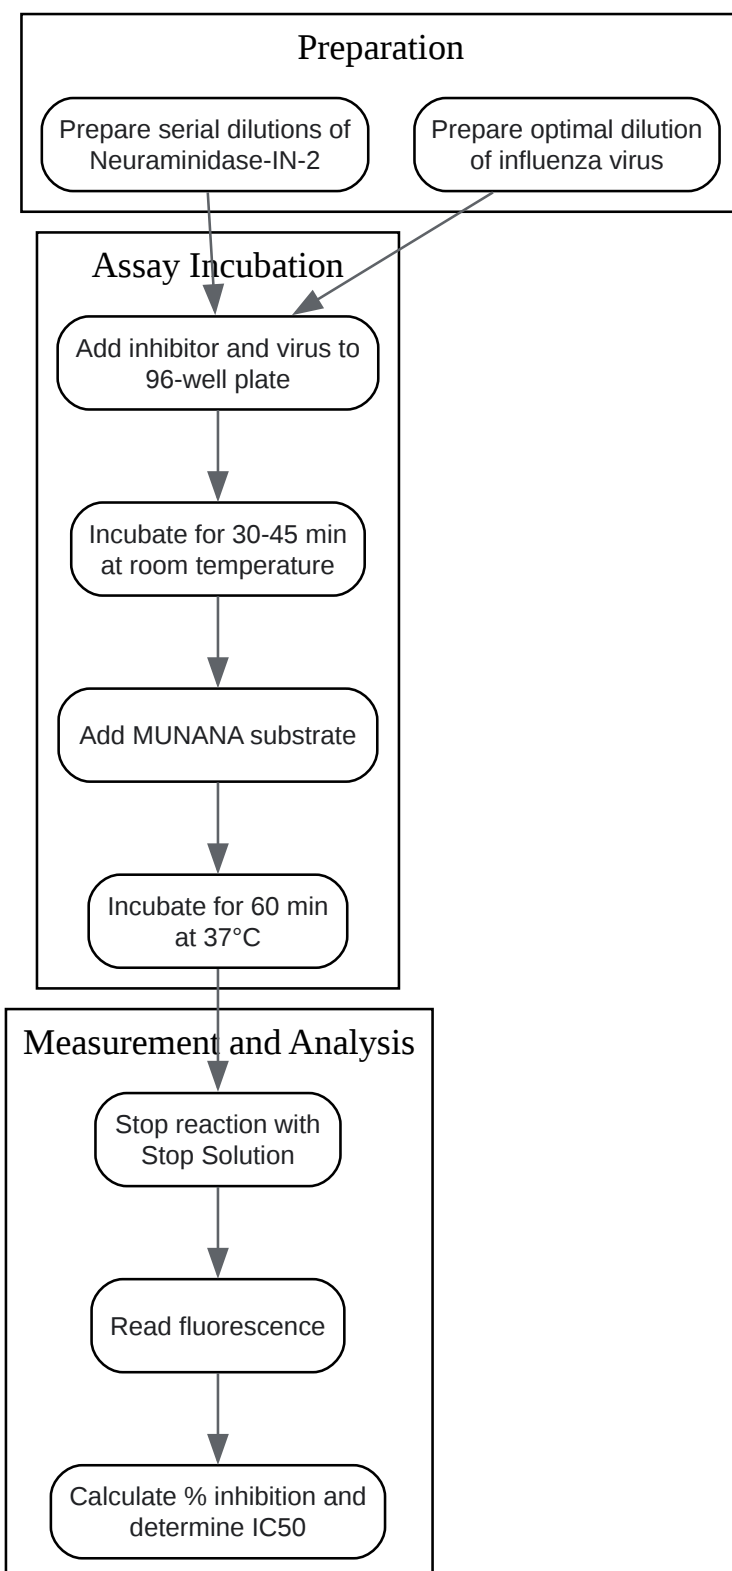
Preparation

Prepare serial dilutions of Neuraminidase-IN-2

Prepare optimal dilution of influenza virus

Assay Incubation

Add inhibitor and virus to 96-well plate

Incubate for 30-45 min at room temperature

Add MUNANA substrate

Incubate for 60 min at 37°C

Measurement and Analysis

Stop reaction with Stop Solution

Read fluorescence

Calculate % inhibition and determine IC50